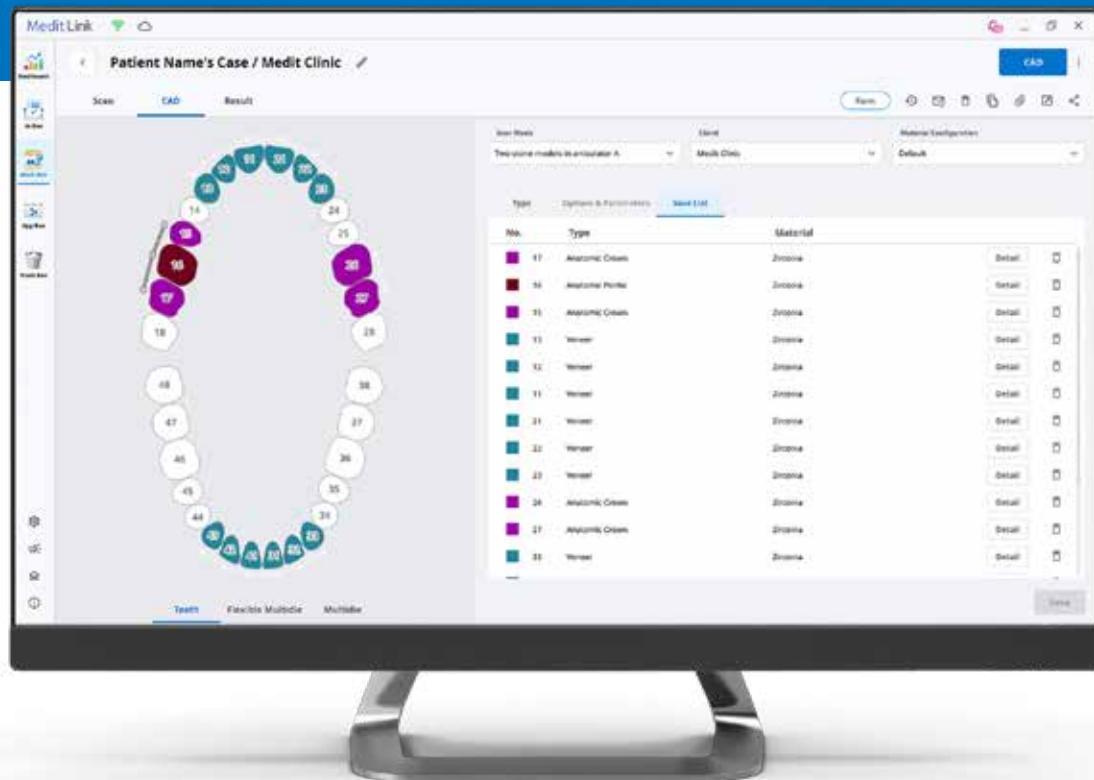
Medit Link

Patient Name's Case / Medit Clinic

CAD

Scan CAD Result

Form

Scan Mode
Two-stone models in articulator A

Client
Medit Clinic

Material Configuration
Default

Type Options & Parameters Save List

14 24 25 18 28 48 38 47 37 46 36 45 35 44 34

| No. | Type | Material | | |
|---|---|---|---|---|
| 17 | Anatomic Crown | Zirconia | Detail | |
| 16 | Anatomic Pontic | Zirconia | Detail | |
| 15 | Anatomic Crown | Zirconia | Detail | |
| 13 | Veneer | Zirconia | Detail | |
| 12 | Veneer | Zirconia | Detail | |
| 11 | Veneer | Zirconia | Detail | |
| 21 | Veneer | Zirconia | Detail | |
| 22 | Veneer | Zirconia | Detail | |
| 23 | Veneer | Zirconia | Detail | |
| 26 | Anatomic Crown | Zirconia | Detail | |
| 27 | Anatomic Crown | Zirconia | Detail | |
| 33 | Veneer | Zirconia | Detail | |

Teeth Flexible Multidie Multidie

Save